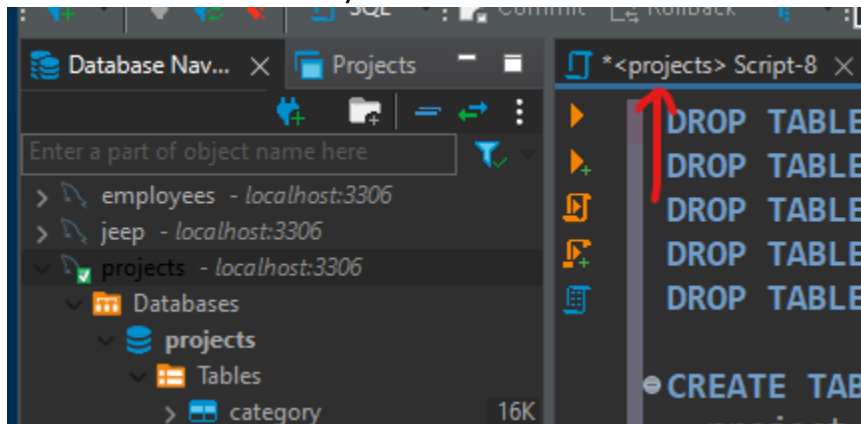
SQL Commit Rollback

Database Nav... ×
Projects
*<projects> Script-8 ×

Enter a part of object name here

employees - localhost:3306
jeep - localhost:3306
projects - localhost:3306
Databases
projects
Tables
category 16K

DROP TABLE
DROP TABLE
DROP TABLE
DROP TABLE
DROP TABLE

CREATE TAB